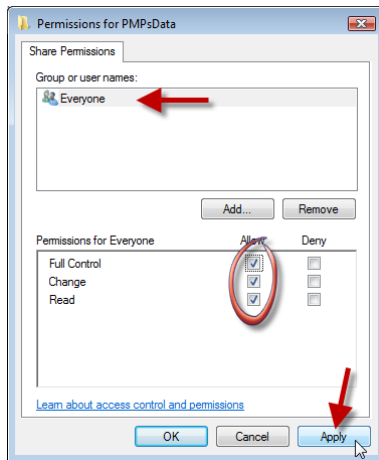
Permissions for PMPsData

Share Permissions

Group or user names:

Everyone

Add...

Remove

| Permissions for Everyone | Allow | Deny |
|---|---|---|
| Full Control | ☑ | ☐ |
| Change | ☑ | ☐ |
| Read | ☑ | ☐ |

Learn about access control and permissions

OK

Cancel

Apply